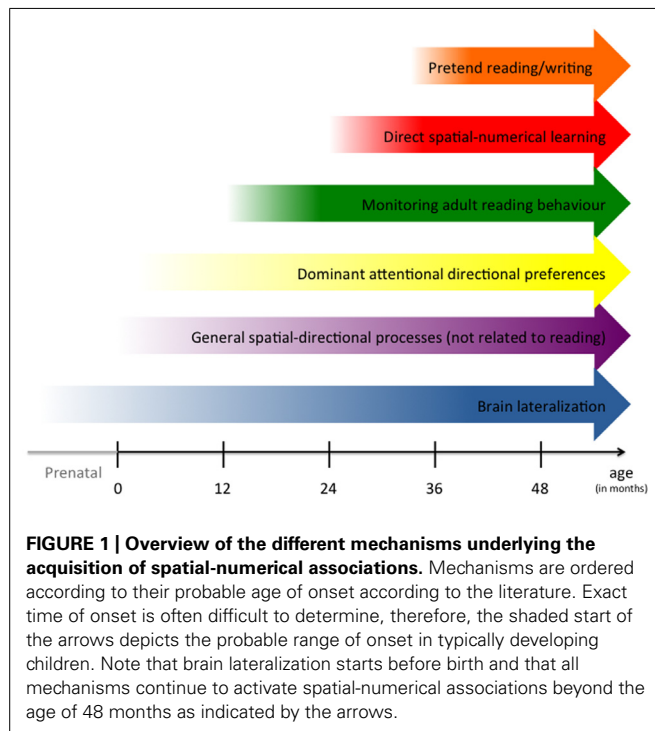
Pretend reading/writing

Direct spatial-numerical learning

Monitoring adult reading behaviour

Dominant attentional directional preferences

General spatial-directional processes (not related to reading)

Brain lateralization

Prenatal 0 12 24 36 48 age (in months)

**FIGURE 1 | Overview of the different mechanisms underlying the acquisition of spatial-numerical associations.** Mechanisms are ordered according to their probable age of onset according to the literature. Exact time of onset is often difficult to determine, therefore, the shaded start of the arrows depicts the probable range of onset in typically developing children. Note that brain lateralization starts before birth and that all mechanisms continue to activate spatial-numerical associations beyond the age of 48 months as indicated by the arrows.